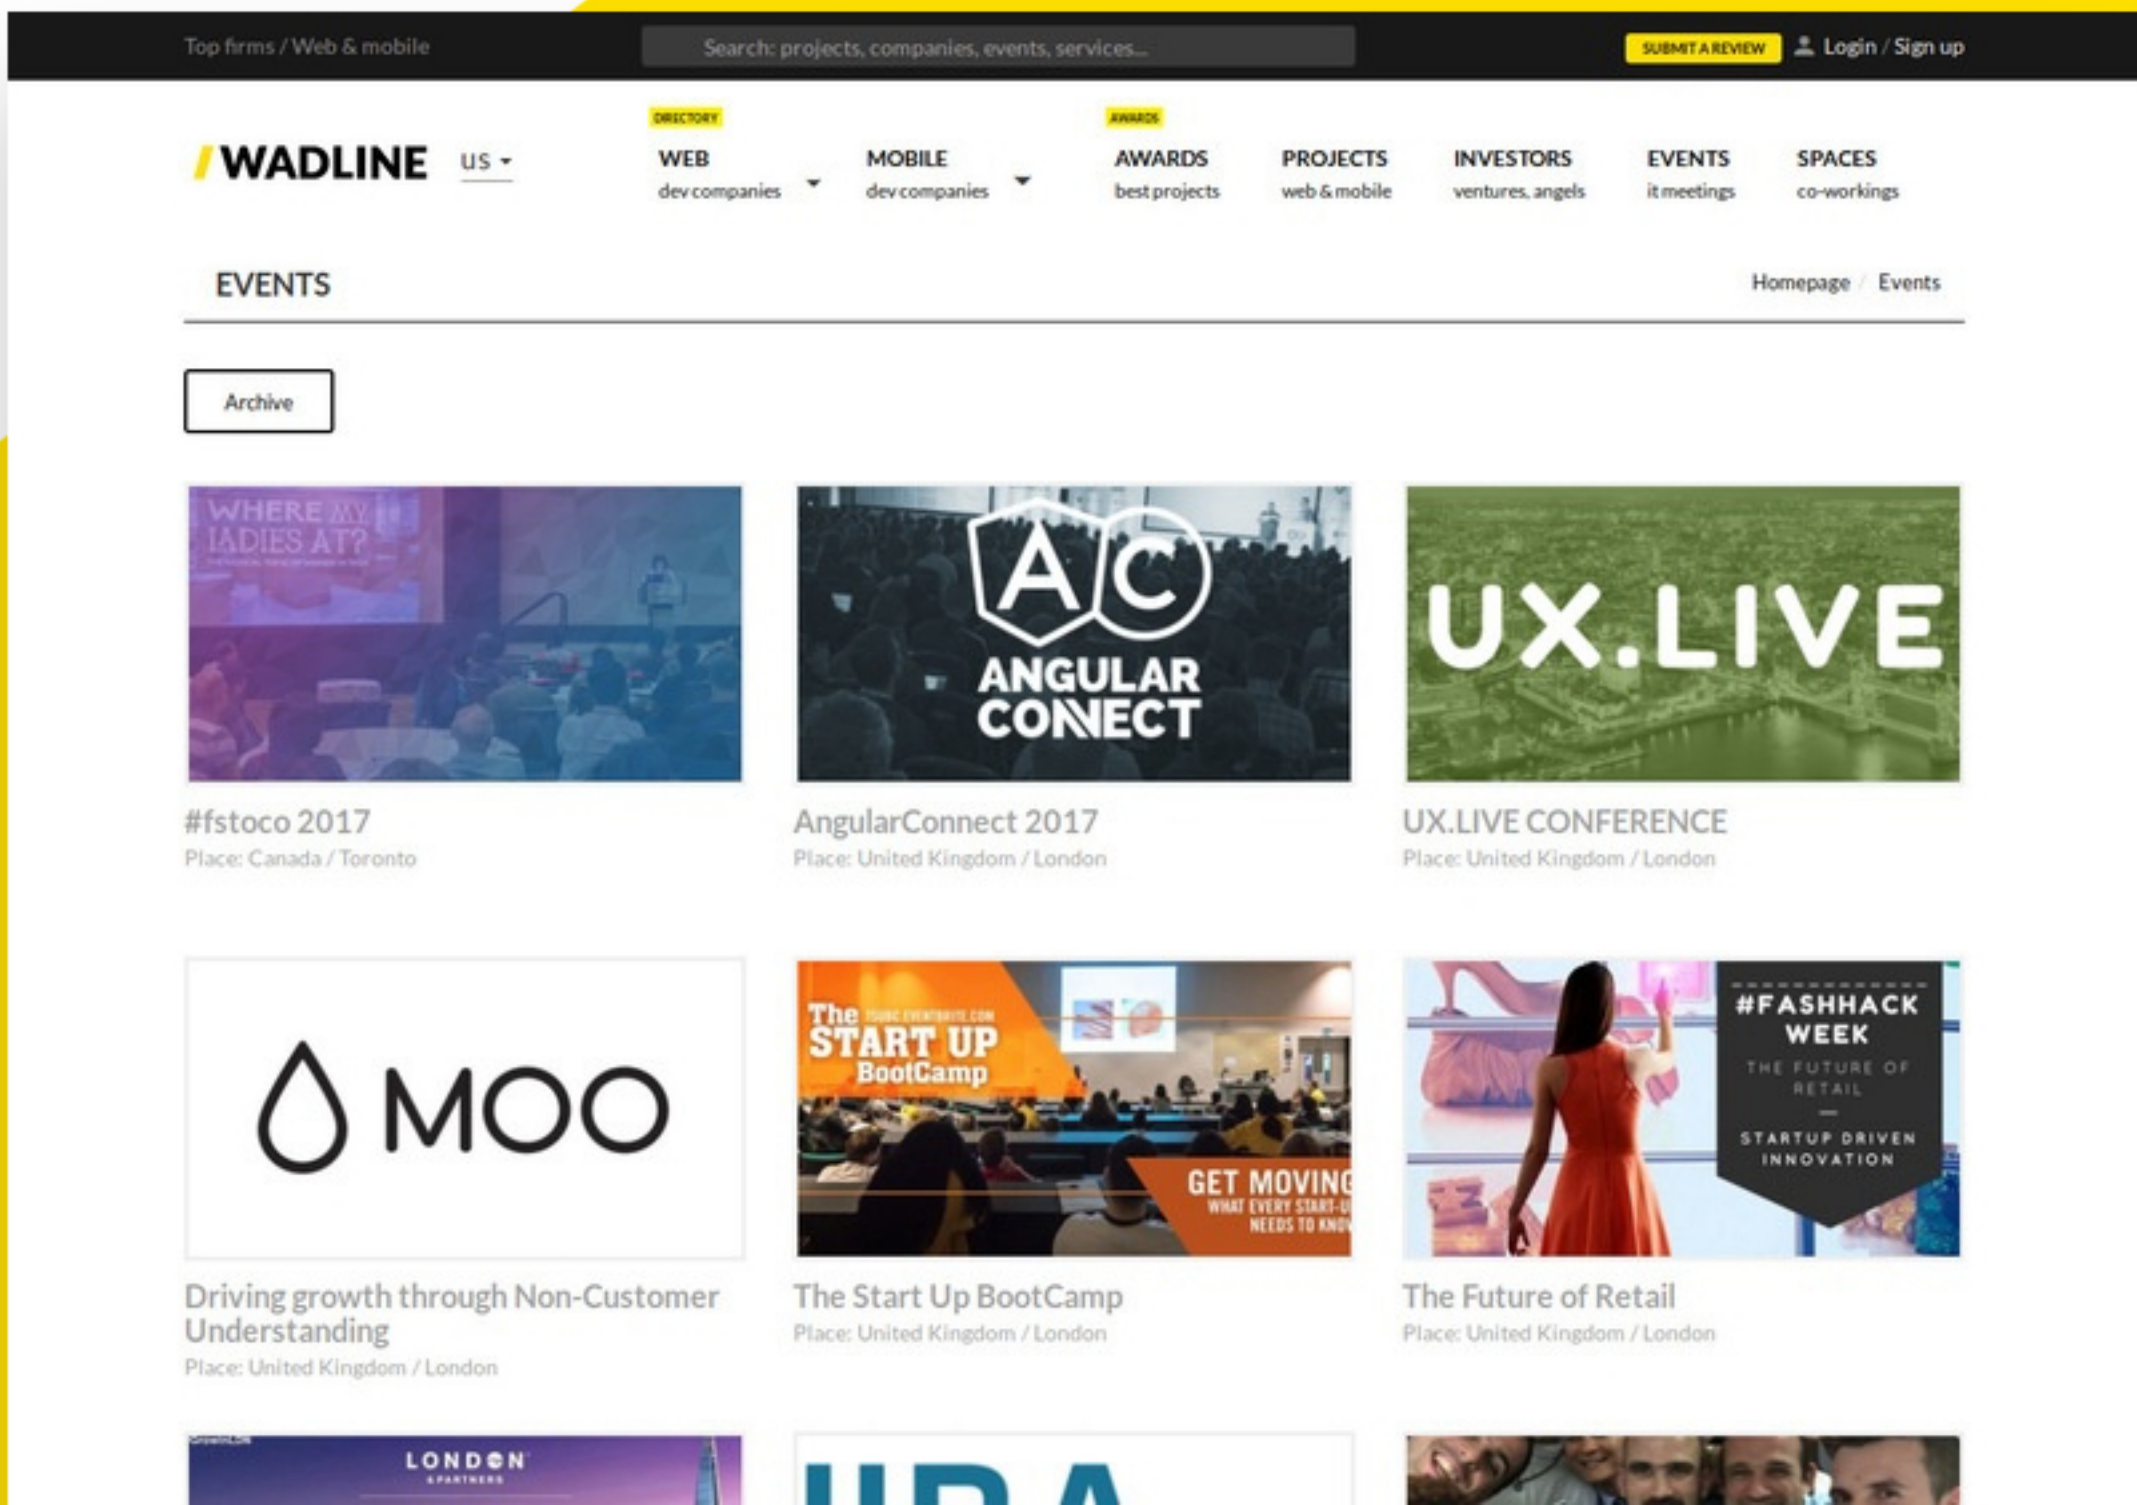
Top firms / Web & mobile

Search: projects, companies, events, services...

SUBMIT A REVIEW

Login / Sign up

WADLINE US

DIRECTORY
WEB
dev companies

MOBILE
dev companies

AWARDS
AWARDS
best projects

PROJECTS
web & mobile

INVESTORS
ventures, angels

EVENTS
it meetings

SPACES
co-workings

EVENTS

Homepage / Events

Archive

WHERE MY LADIES AT?

#fstoco 2017
Place: Canada / Toronto

AC
ANGULAR CONNECT

AngularConnect 2017
Place: United Kingdom / London

UX.LIVE

UX.LIVE CONFERENCE
Place: United Kingdom / London

MOO

Driving growth through Non-Customer Understanding
Place: United Kingdom / London

The START UP BootCamp
GET MOVING
WHAT EVERY START-U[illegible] NEEDS TO KNO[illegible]

The Start Up BootCamp
Place: United Kingdom / London

#FASHHACK WEEK
THE FUTURE OF RETAIL
STARTUP DRIVEN INNOVATION

The Future of Retail
Place: United Kingdom / London

LONDON & PARTNERS